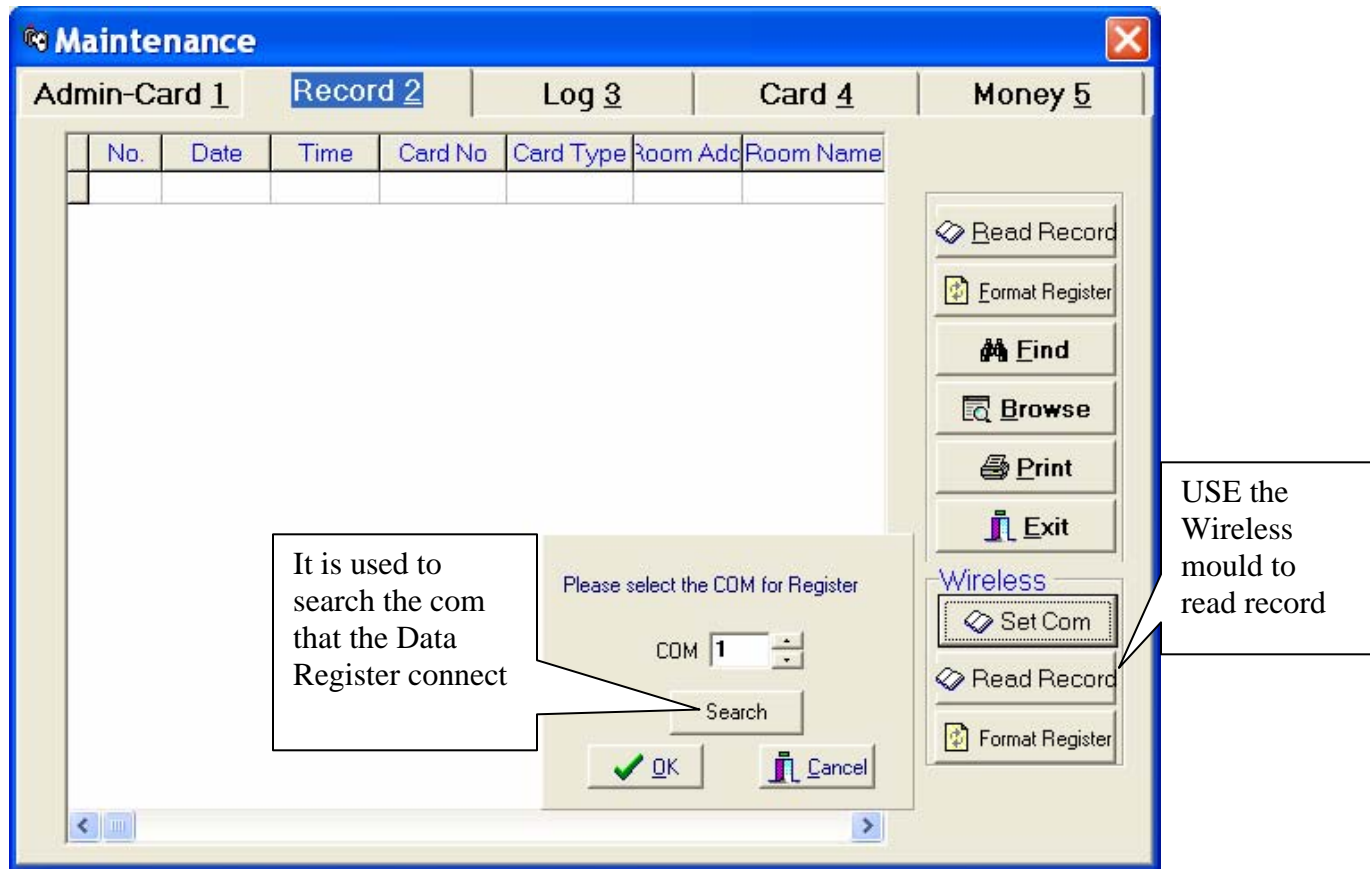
Maintenance

Admin-Card 1 | Record 2 | Log 3 | Card 4 | Money 5

| No. | Date | Time | Card No | Card Type | Room Adc | Room Name |
|---|---|---|---|---|---|---|
| | | | | | | |

Read Record

Format Register

Find

Browse

Print

Exit

Wireless

Set Com

Read Record

Format Register

Please select the COM for Register

COM 1

Search

OK

Cancel

It is used to search the com that the Data Register connect

USE the Wireless mould to read record